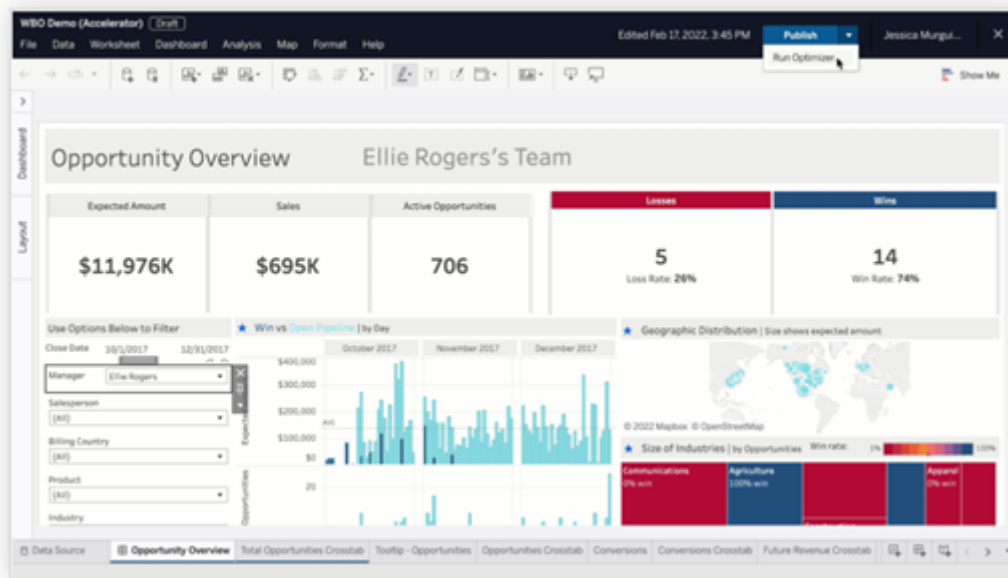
WBO Demo (Accelerator) Draft

File Data Worksheet Dashboard Analysis Map Format Help

Edited Feb 17, 2022, 3:45 PM

Publish

Run Optimizer

Jessica Murgui...

Show Me

Dashboard

Layout

Opportunity Overview Ellie Rogers's Team

Expected Amount
$11,976K

Sales
$695K

Active Opportunities
706

Losses
5
Loss Rate: 26%

Wins
14
Win Rate: 74%

Use Options Below to Filter

Close Date 10/1/2017 12/31/2017

Manager Ellie Rogers

Salesperson
(All)

Billing Country
(All)

Product
(All)

Industry

Win vs Open Pipeline | by Day

October 2017 November 2017 December 2017

$400,000
$300,000
$200,000
$100,000
$0

Expected

Avg

20

Opportunities

Geographic Distribution | Size shows expected amount

© 2022 Mapbox © OpenStreetMap

Size of Industries | by Opportunities Win rate: 0% 100%

Communications 0% win

Agriculture 100% win

Apparel 0% win

Data Source Opportunity Overview Total Opportunities Crosstab Tooltip - Opportunities Opportunities Crosstab Conversions Conversions Crosstab Future Revenue Crosstab